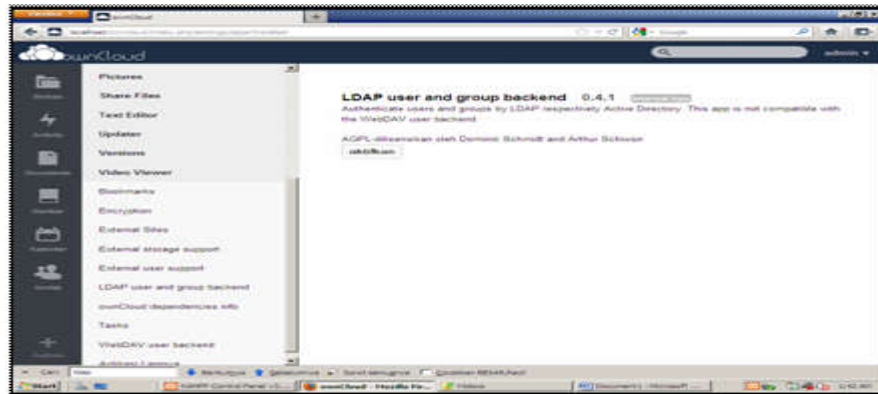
Firefox ownCloud

localhost

ownCloud

admin

Pictures
Share Files
Text Editor
Updater
Versions
Video Viewer
Bookmarks
Encryption
External Sites
External storage support
External user support
LDAP user and group backend
ownCloud dependencies info
Tasks
WebDAV user backend
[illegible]

LDAP user and group backend 0.4.1 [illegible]

Authenticate users and groups by LDAP respectively Active Directory. This app is not compatible with the WebDAV user backend.

AGPL-dilisensikan oleh Dominik Schmidt and Arthur Schiwon

aktifkan

Cari: Selanjutnya Sebelumnya Sorot semuanya Cocokkan BESAR/kecil

Start XAMPP Control Panel ownCloud - Mozilla Fir... Videos Document1 - Microsoft ...